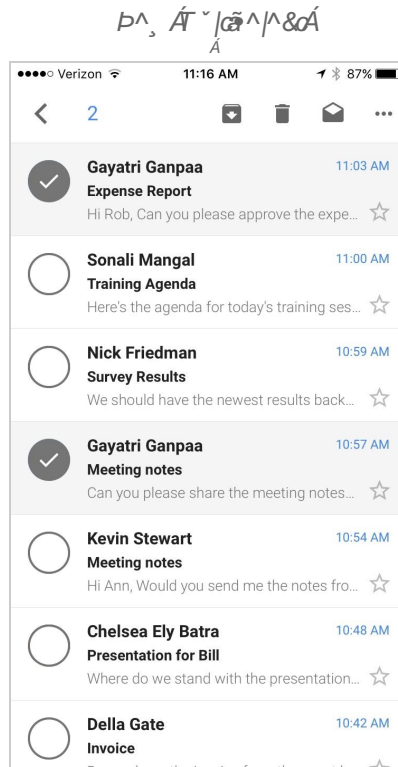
Þ^¸ ÁŤ ˘|cã^|^&oÁ
Á

●●●●○ Verizon 11:16 AM 87%

2

Gayatri Ganpaa 11:03 AM
Expense Report
Hi Rob, Can you please approve the expe...

Sonali Mangal 11:00 AM
Training Agenda
Here's the agenda for today's training ses...

Nick Friedman 10:59 AM
Survey Results
We should have the newest results back...

Gayatri Ganpaa 10:57 AM
Meeting notes
Can you please share the meeting notes...

Kevin Stewart 10:54 AM
Meeting notes
Hi Ann, Would you send me the notes fro...

Chelsea Ely Batra 10:48 AM
Presentation for Bill
Where do we stand with the presentation...

Della Gate 10:42 AM
Invoice
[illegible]